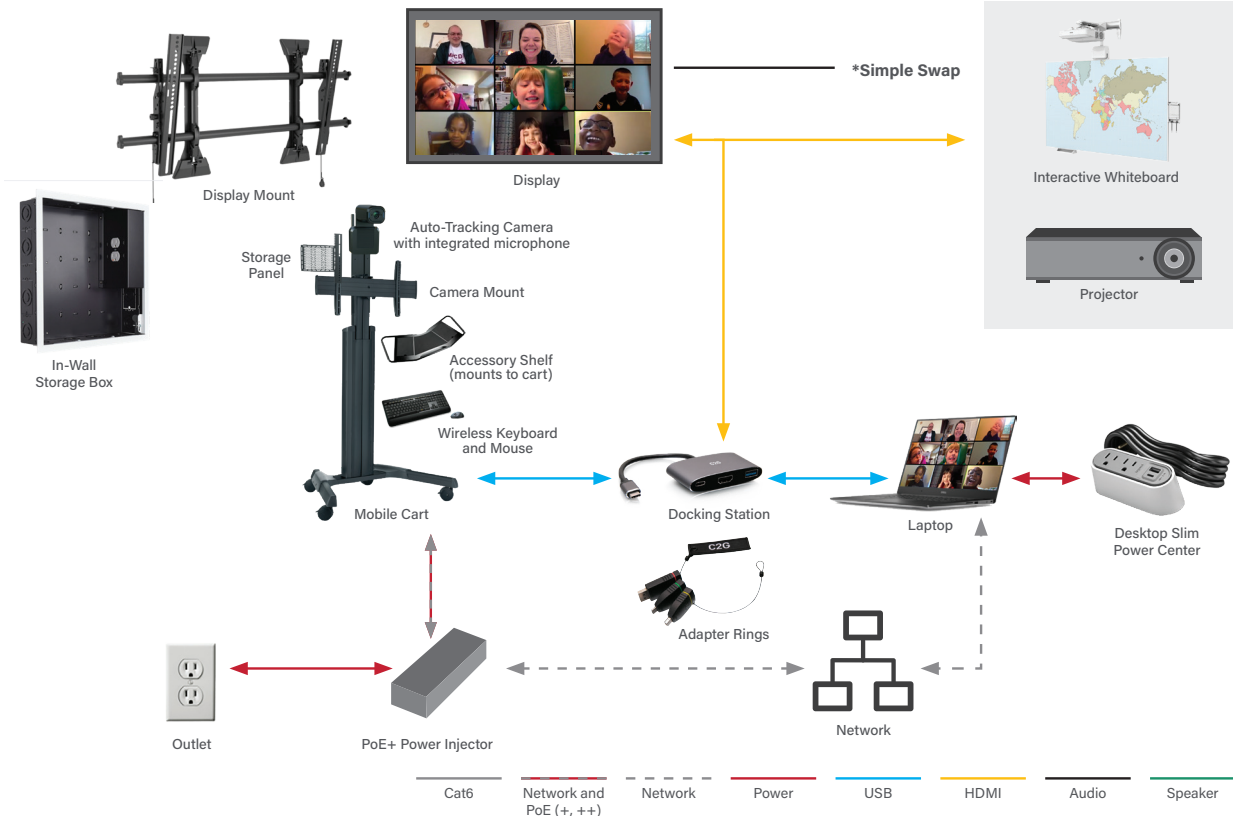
Display Mount

Display

*Simple Swap

Interactive Whiteboard

Projector

In-Wall Storage Box

Storage Panel

Auto-Tracking Camera with integrated microphone

Camera Mount

Accessory Shelf (mounts to cart)

Wireless Keyboard and Mouse

Mobile Cart

Docking Station

Laptop

Desktop Slim Power Center

C2G

Adapter Rings

Outlet

PoE+ Power Injector

Network

Cat6

Network and PoE (+, ++)

Network

Power

USB

HDMI

Audio

Speaker